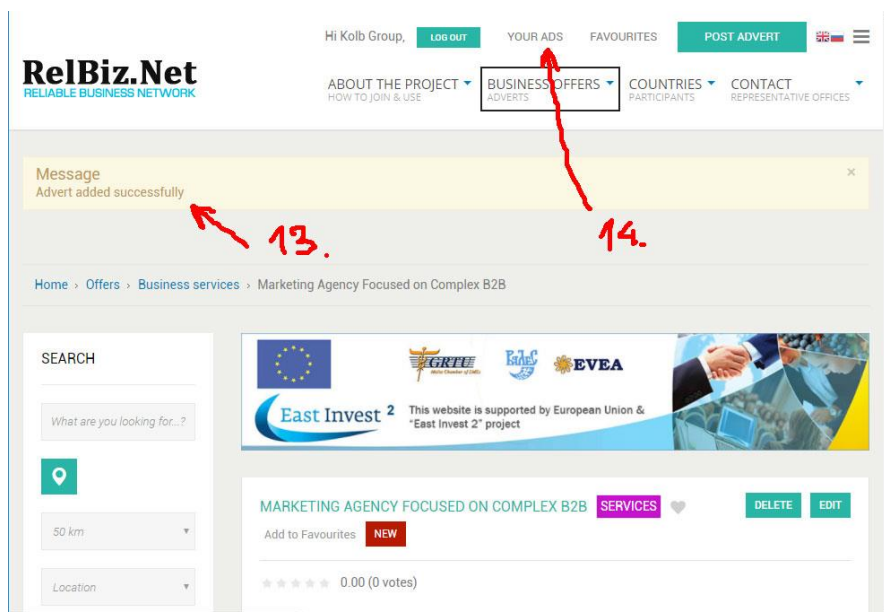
Hi Kolb Group, LOG OUT YOUR ADS FAVOURITES POST ADVERT

RelBiz.Net
RELIABLE BUSINESS NETWORK

ABOUT THE PROJECT
HOW TO JOIN & USE

BUSINESS OFFERS
ADVERTS

COUNTRIES
PARTICIPANTS

CONTACT
REPRESENTATIVE OFFICES

Message
Advert added successfully

×

13.

14.

Home › Offers › Business services › Marketing Agency Focused on Complex B2B

SEARCH

What are you looking for...?

50 km

Location

GRTU

EVEA

East Invest 2

This website is supported by European Union & "East Invest 2" project

MARKETING AGENCY FOCUSED ON COMPLEX B2B SERVICES

DELETE EDIT

Add to Favourites NEW

0.00 (0 votes)